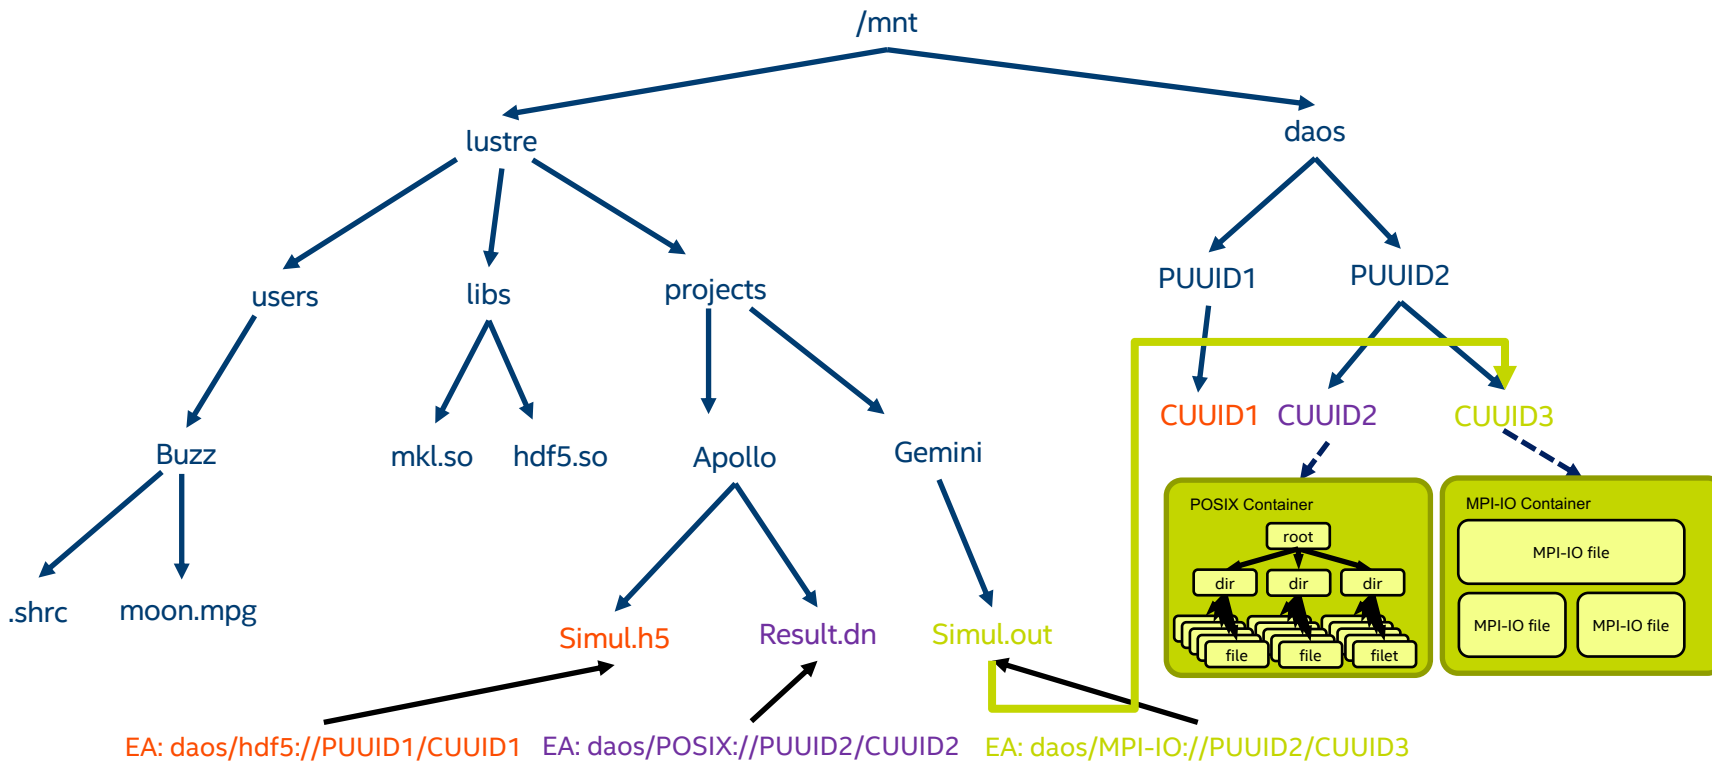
/mnt

lustre

daos

users

libs

projects

PUUID1

PUUID2

Buzz

mkl.so

hdf5.so

Apollo

Gemini

CUUID1

CUUID2

CUUID3

.shrc

moon.mpg

Simul.h5

Result.dn

Simul.out

POSIX Container

root

dir

dir

dir

file

file

filet

MPI-IO Container

MPI-IO file

MPI-IO file

MPI-IO file

EA: daos/hdf5://PUUID1/CUUID1

EA: daos/POSIX://PUUID2/CUUID2

EA: daos/MPI-IO://PUUID2/CUUID3